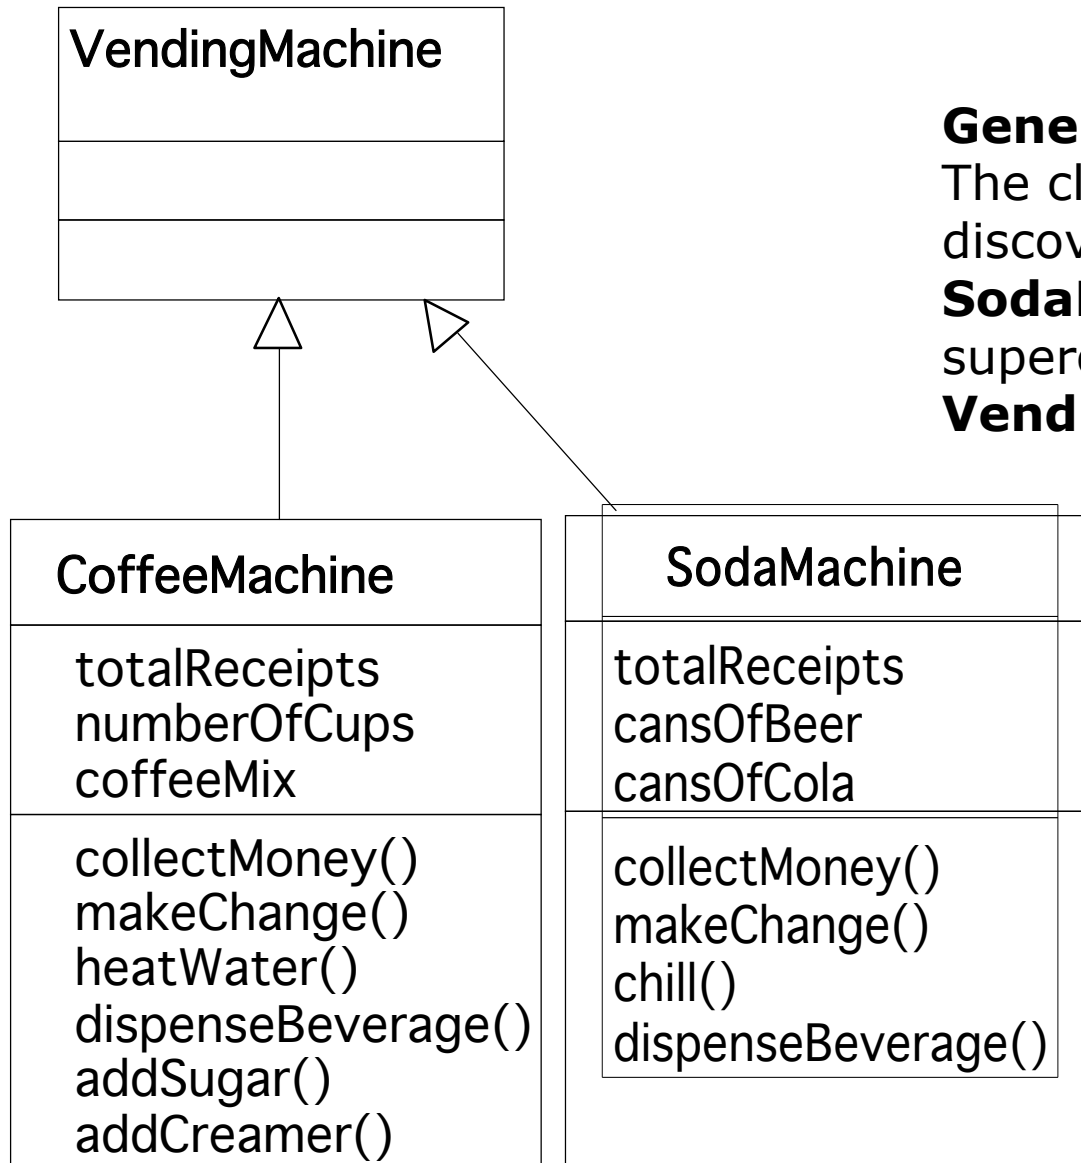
VendingMachine

Gene
The cl
discov
Soda
superc
Vend

CoffeeMachine

totalReceipts
numberOfCups
coffeeMix

collectMoney()
makeChange()
heatWater()
dispenseBeverage()
addSugar()
addCreamer()

SodaMachine

totalReceipts
cansOfBeer
cansOfCola

collectMoney()
makeChange()
chill()
dispenseBeverage()